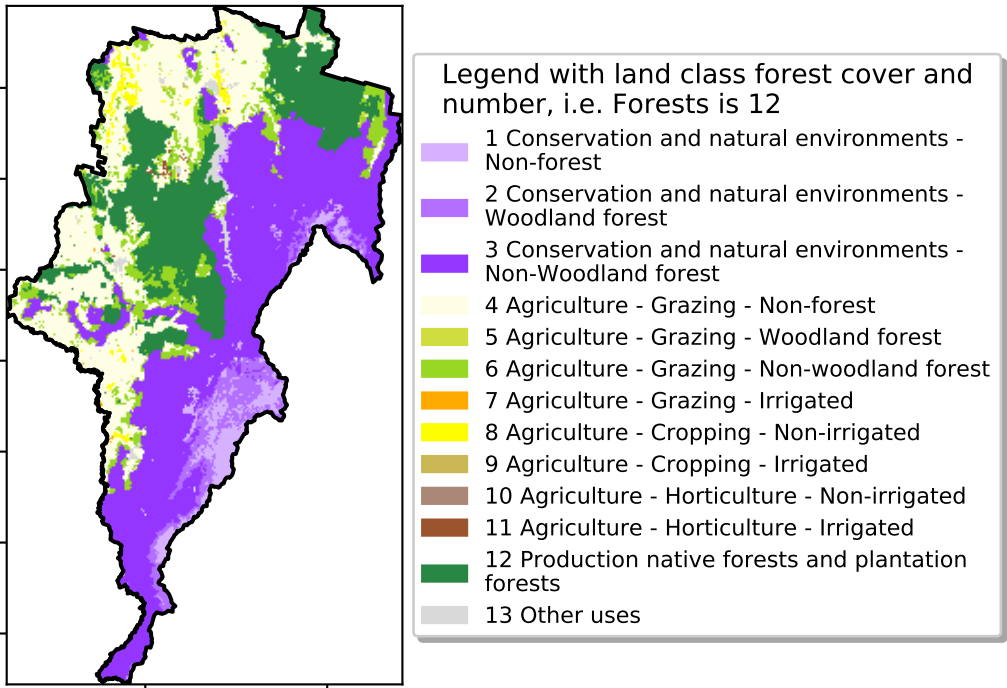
Legend with land class forest cover and number, i.e. Forests is 12

1 Conservation and natural environments - Non-forest

2 Conservation and natural environments - Woodland forest

3 Conservation and natural environments - Non-Woodland forest

4 Agriculture - Grazing - Non-forest

5 Agriculture - Grazing - Woodland forest

6 Agriculture - Grazing - Non-woodland forest

7 Agriculture - Grazing - Irrigated

8 Agriculture - Cropping - Non-irrigated

9 Agriculture - Cropping - Irrigated

10 Agriculture - Horticulture - Non-irrigated

11 Agriculture - Horticulture - Irrigated

12 Production native forests and plantation forests

13 Other uses